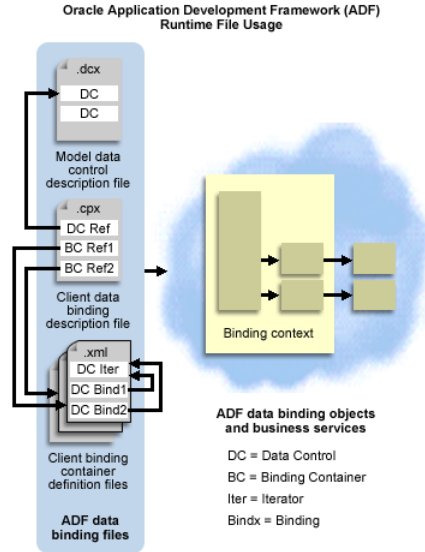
Oracle Application Development Framework (ADF) Runtime File Usage

.dcx
DC
DC
Model data control description file

.cpx
DC Ref
BC Ref1
BC Ref2
Client data binding description file

.xml
DC Iter
DC Bind1
DC Bind2
Client binding container definition files

ADF data binding files

Binding context

ADF data binding objects and business services

DC = Data Control
BC = Binding Container
Iter = Iterator
Bindx = Binding